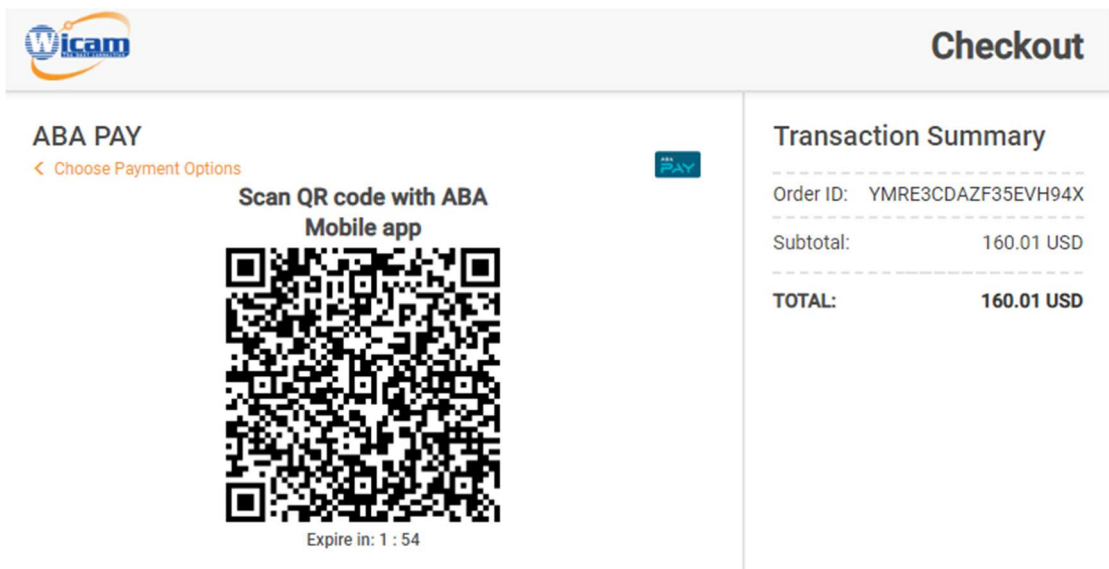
Wicam

Checkout

ABA PAY

< Choose Payment Options

ABA PAY

Scan QR code with ABA Mobile app

Expire in: 1 : 54

Transaction Summary

Order ID: YMRE3CDAZF35EVH94X

Subtotal: 160.01 USD

TOTAL: 160.01 USD